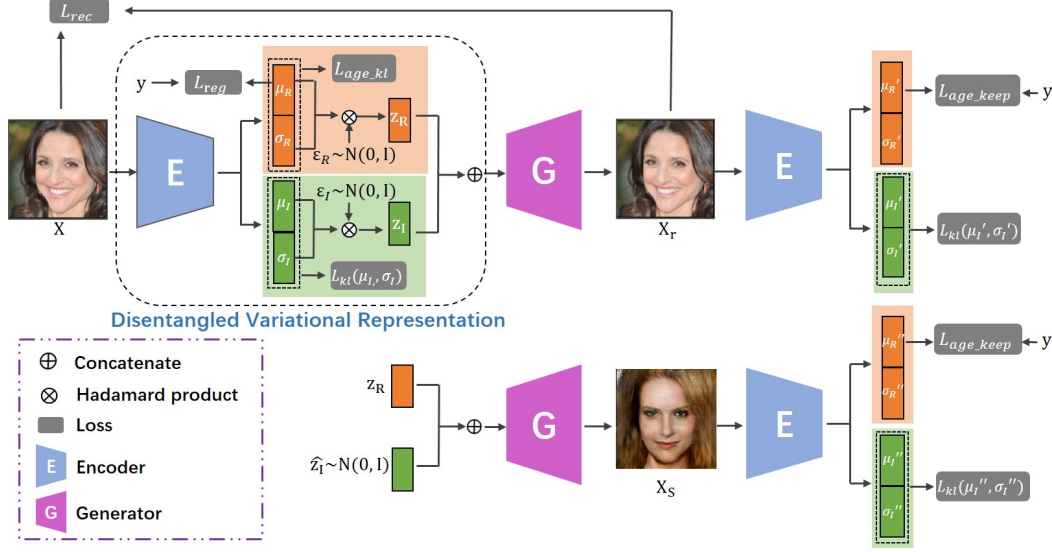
$L_{rec}$

y $L_{reg}$ $\mu_R$ $\sigma_R$ $L_{age\_kl}$ $z_R$ $\varepsilon_R \sim N(0, I)$

X E $\oplus$ G $X_r$ E

$\varepsilon_I \sim N(0, I)$ $\mu_I$ $\sigma_I$ $z_I$ $L_{kl}(\mu_I, \sigma_I)$

$\mu_R'$ $\sigma_R'$ $L_{age\_keep}$ y

$\mu_I'$ $\sigma_I'$ $L_{kl}(\mu_I', \sigma_I')$

Disentangled Variational Representation

$\oplus$ Concatenate

$\otimes$ Hadamard product

Loss

E Encoder

G Generator

$z_R$

$\hat{z}_I \sim N(0, I)$

$\oplus$ G $X_S$ E

$\mu_R''$ $\sigma_R''$ $L_{age\_keep}$ y

$\mu_I''$ $\sigma_I''$ $L_{kl}(\mu_I'', \sigma_I'')$